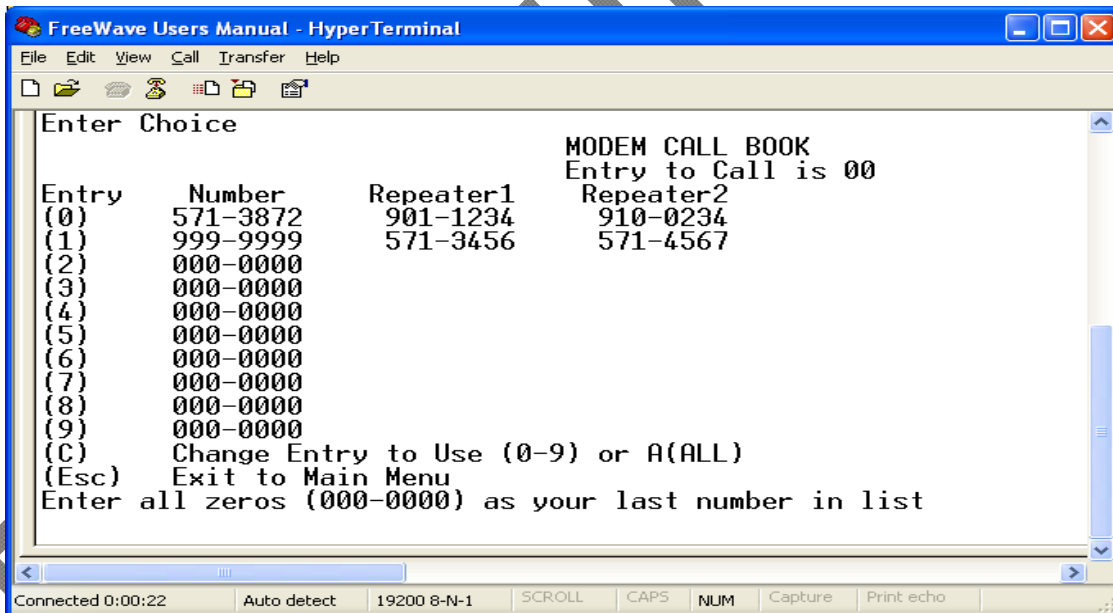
FreeWave Users Manual - HyperTerminal

File Edit View Call Transfer Help

Enter Choice

MODEM CALL BOOK
Entry to Call is 00

| Entry | Number | Repeater1 | Repeater2 |
|---|---|---|---|
| (0) | 571-3872 | 901-1234 | 910-0234 |
| (1) | 999-9999 | 571-3456 | 571-4567 |
| (2) | 000-0000 | | |
| (3) | 000-0000 | | |
| (4) | 000-0000 | | |
| (5) | 000-0000 | | |
| (6) | 000-0000 | | |
| (7) | 000-0000 | | |
| (8) | 000-0000 | | |
| (9) | 000-0000 | | |

(C) Change Entry to Use (0-9) or A(ALL)
(Esc) Exit to Main Menu
Enter all zeros (000-0000) as your last number in list

Connected 0:00:22 | Auto detect | 19200 8-N-1 | SCROLL | CAPS | NUM | Capture | Print echo